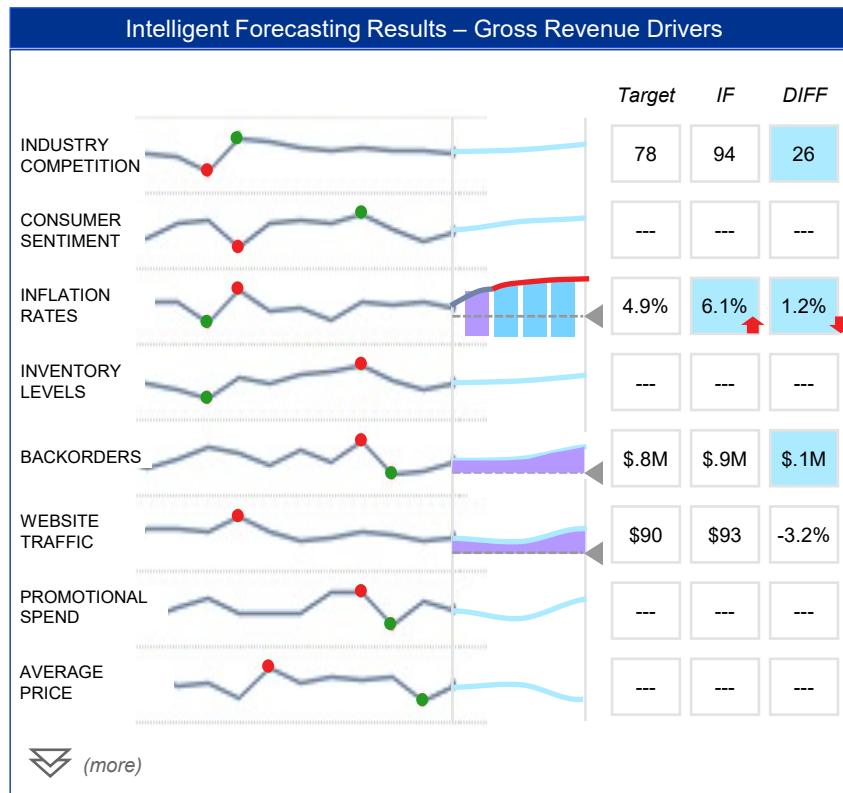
Intelligent Forecasting Results – Gross Revenue Drivers

| | Target | IF | DIFF |
|---|---|---|---|
| INDUSTRY COMPETITION | 78 | 94 | 26 |
| CONSUMER SENTIMENT | --- | --- | --- |
| INFLATION RATES | 4.9% | 6.1% | 1.2% |
| INVENTORY LEVELS | --- | --- | --- |
| BACKORDERS | $.8M | $.9M | $.1M |
| WEBSITE TRAFFIC | $90 | $93 | -3.2% |
| PROMOTIONAL SPEND | --- | --- | --- |
| AVERAGE PRICE | --- | --- | --- |

(more)